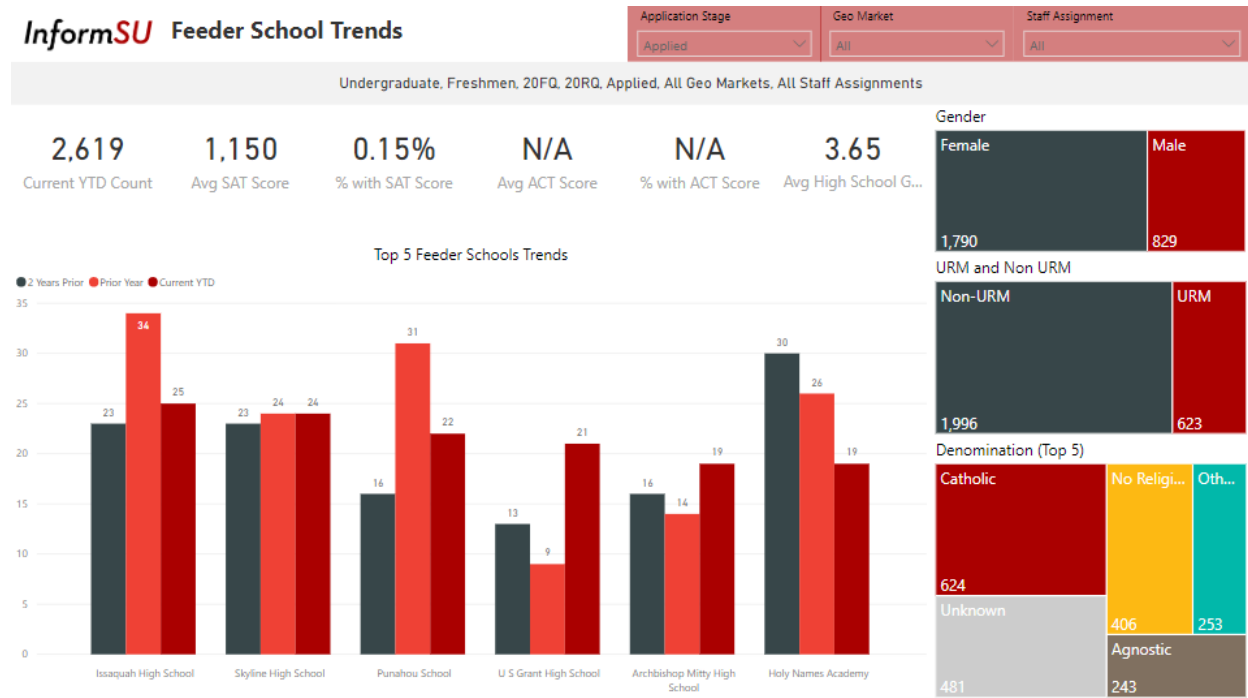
InformSU Feeder School Trends

Application Stage
Applied

Geo Market
All

Staff Assignment
All

Undergraduate, Freshmen, 20FQ, 20RQ, Applied, All Geo Markets, All Staff Assignments

2,619
Current YTD Count

1,150
Avg SAT Score

0.15%
% with SAT Score

N/A
Avg ACT Score

N/A
% with ACT Score

3.65
Avg High School G...

Top 5 Feeder Schools Trends

2 Years Prior Prior Year Current YTD

35
30
25
20
15
10
5
0

| | 2 Years Prior | Prior Year | Current YTD |
|---|---|---|---|
| Issaquah High School | 23 | 34 | 25 |
| Skyline High School | 23 | 24 | 24 |
| Punahou School | 16 | 31 | 22 |
| U S Grant High School | 13 | 9 | 21 |
| Archbishop Mitty High School | 16 | 14 | 19 |
| Holy Names Academy | 30 | 26 | 19 |

Gender
Female
1,790
Male
829

URM and Non URM
Non-URM
1,996
URM
623

Denomination (Top 5)
Catholic
624
No Religi...
406
Oth...
253
Unknown
481
Agnostic
243